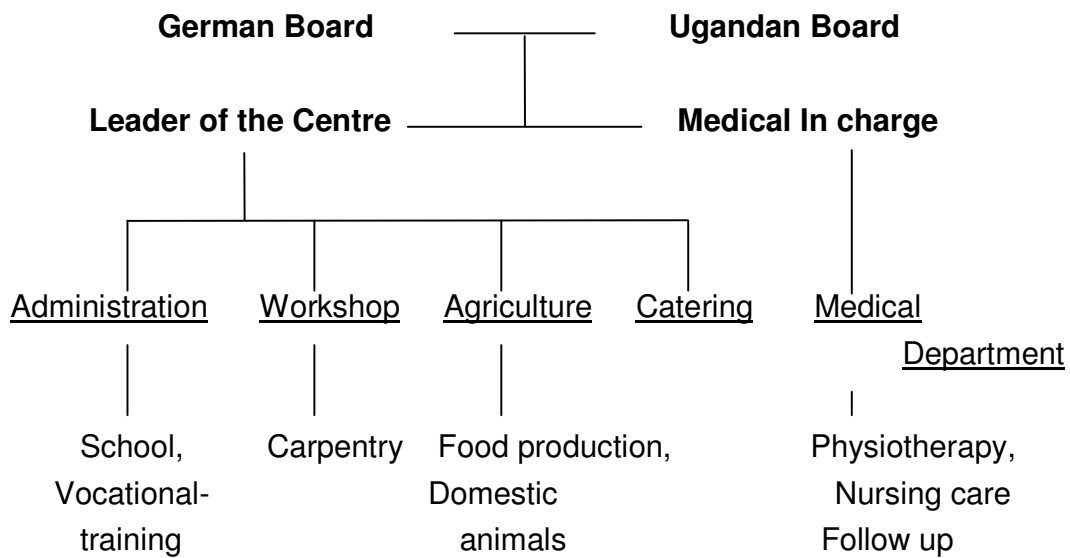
German Board

Ugandan Board

Leader of the Centre

Medical In charge

Administration

Workshop

Agriculture

Catering

Medical Department

School, Vocational-training

Carpentry

Food production, Domestic animals

Physiotherapy, Nursing care Follow up